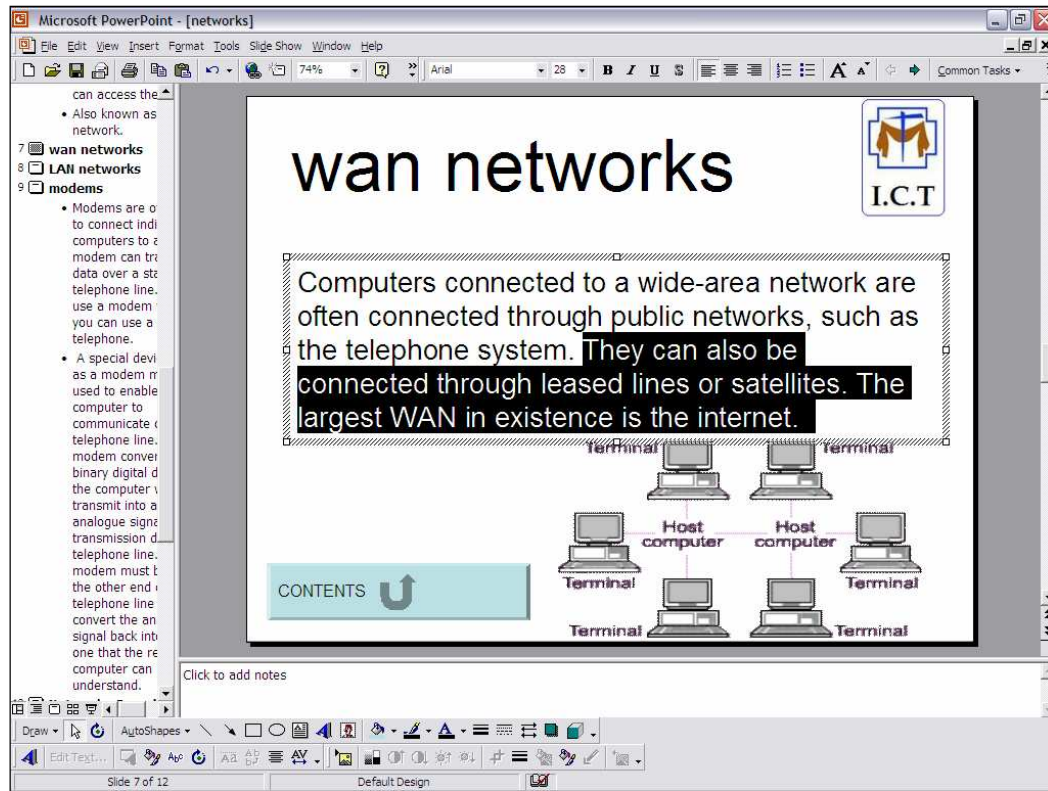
Microsoft PowerPoint - [networks]

File Edit View Insert Format Tools Slide Show Window Help

74% Arial 28 B I U S Common Tasks

can access the

• Also known as network.

7 wan networks

8 LAN networks

9 modems

• Modems are o to connect indi computers to a modem can tra data over a sta telephone line. use a modem you can use a telephone.

• A special devi as a modem m used to enable computer to communicate telephone line. modem conver binary digital d the computer transmit into a analogue signa transmission d telephone line. modem must b the other end telephone line convert the an signal back int one that the re computer can understand.

wan networks

I.C.T

Computers connected to a wide-area network are often connected through public networks, such as the telephone system. They can also be connected through leased lines or satellites. The largest WAN in existence is the internet.

Terminal

Terminal

Host computer

Host computer

Terminal

Terminal

Terminal

Terminal

CONTENTS

Click to add notes

Draw AutoShapes

Edit Text...

Slide 7 of 12

Default Design